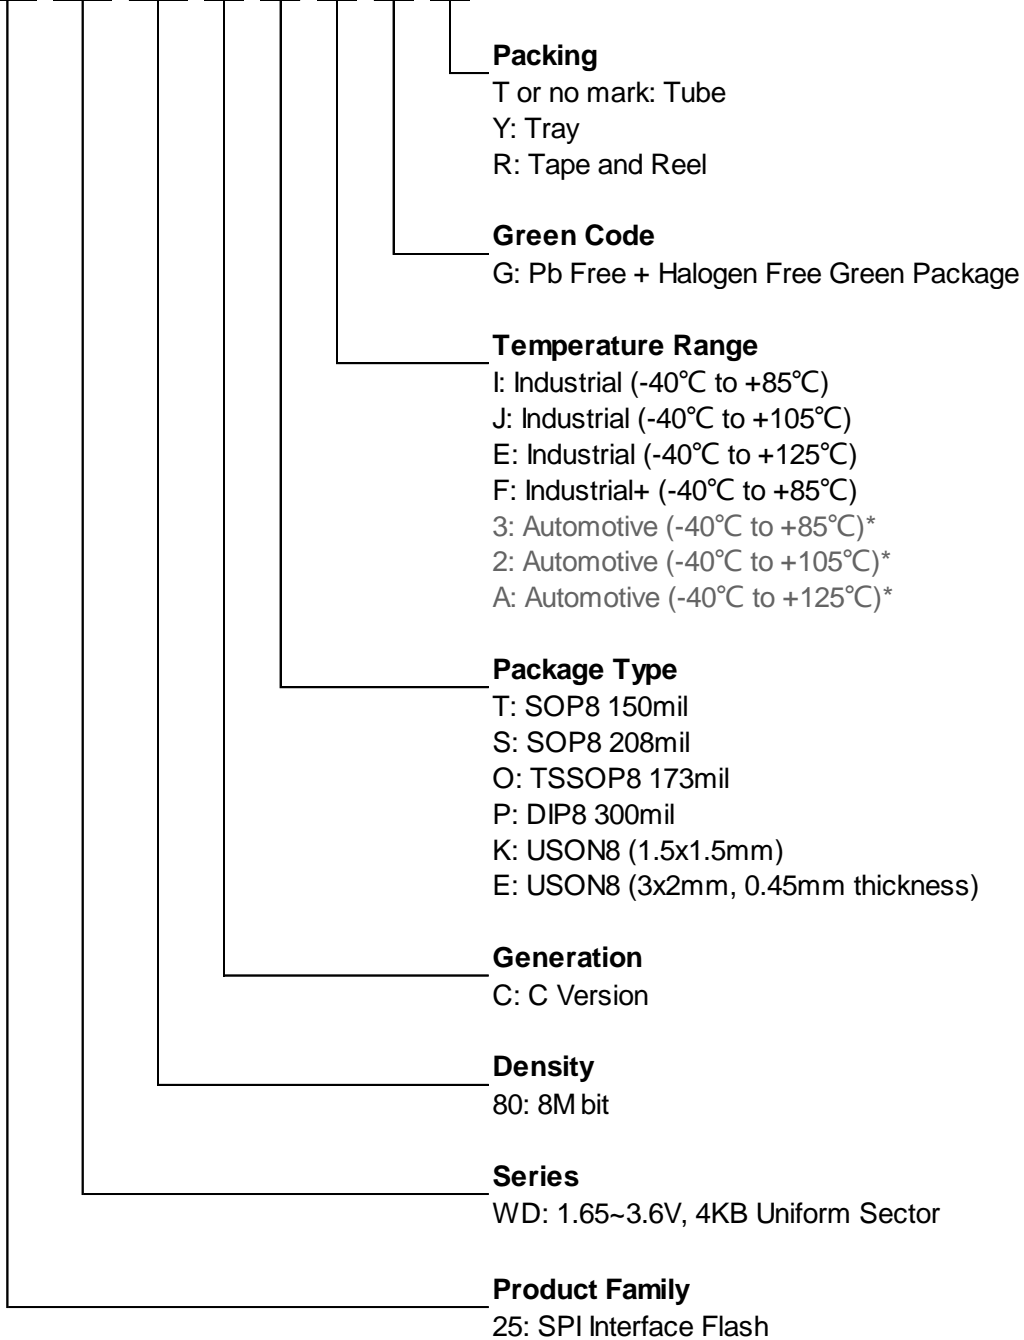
**Packing**
T or no mark: Tube
Y: Tray
R: Tape and Reel

**Green Code**
G: Pb Free + Halogen Free Green Package

**Temperature Range**
I: Industrial (-40℃ to +85℃)
J: Industrial (-40℃ to +105℃)
E: Industrial (-40℃ to +125℃)
F: Industrial+ (-40℃ to +85℃)
3: Automotive (-40℃ to +85℃)*
2: Automotive (-40℃ to +105℃)*
A: Automotive (-40℃ to +125℃)*

**Package Type**
T: SOP8 150mil
S: SOP8 208mil
O: TSSOP8 173mil
P: DIP8 300mil
K: USON8 (1.5x1.5mm)
E: USON8 (3x2mm, 0.45mm thickness)

**Generation**
C: C Version

**Density**
80: 8M bit

**Series**
WD: 1.65~3.6V, 4KB Uniform Sector

**Product Family**
25: SPI Interface Flash